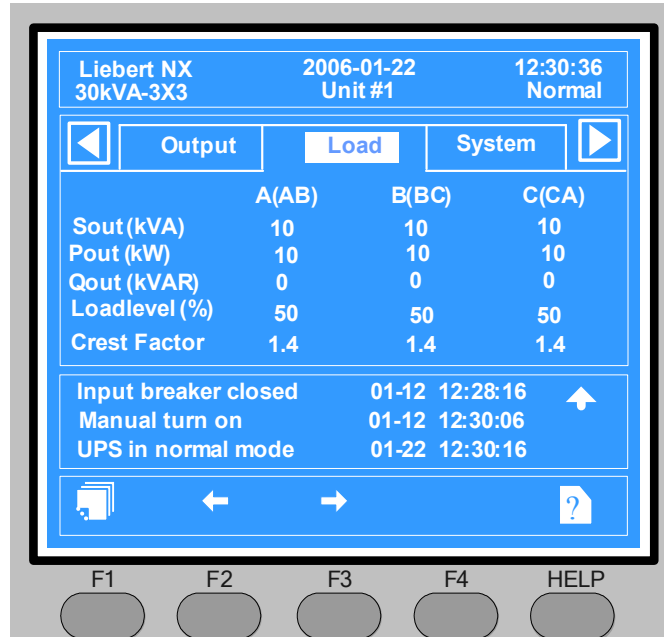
Liebert NX
30kVA-3X3

2006-01-22
Unit #1

12:30:36
Normal

Output | Load | System

|  | A(AB) | B(BC) | C(CA) |
|---|---|---|---|
| Sout (kVA) | 10 | 10 | 10 |
| Pout (kW) | 10 | 10 | 10 |
| Qout (kVAR) | 0 | 0 | 0 |
| Loadlevel (%) | 50 | 50 | 50 |
| Crest Factor | 1.4 | 1.4 | 1.4 |

Input breaker closed 01-12 12:28:16
Manual turn on 01-12 12:30:06
UPS in normal mode 01-22 12:30:16

?

F1 F2 F3 F4 HELP